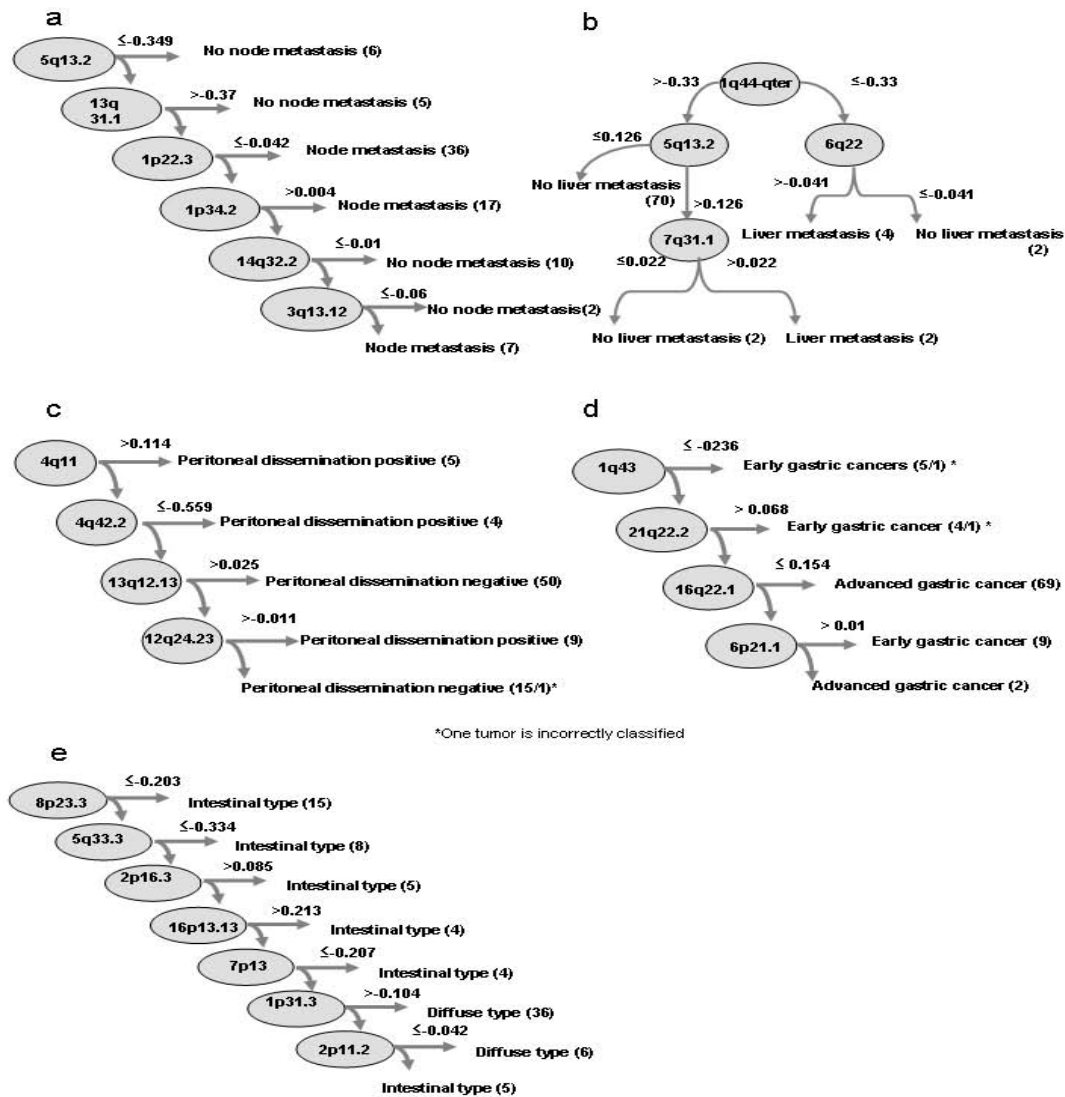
a

5q13.2 $\leq$-0.349 No node metastasis (6)

13q 31.1 >-0.37 No node metastasis (5)

1p22.3 $\leq$-0.042 Node metastasis (36)

1p34.2 >0.004 Node metastasis (17)

14q32.2 $\leq$-0.01 No node metastasis (10)

3q13.12 $\leq$-0.06 No node metastasis(2)

Node metastasis (7)

b

1q44-qter >-0.33 $\leq$-0.33

5q13.2 $\leq$0.126 No liver metastasis (70) >0.126

6q22 >-0.041 $\leq$-0.041 Liver metastasis (4) No liver metastasis (2)

7q31.1 $\leq$0.022 >0.022

No liver metastasis (2) Liver metastasis (2)

c

4q11 >0.114 Peritoneal dissemination positive (5)

4q42.2 $\leq$-0.559 Peritoneal dissemination positive (4)

13q12.13 >0.025 Peritoneal dissemination negative (50)

12q24.23 >-0.011 Peritoneal dissemination positive (9)

Peritoneal dissemination negative (15/1)*

d

1q43 $\leq$ -0236 Early gastric cancers (5/1) *

21q22.2 > 0.068 Early gastric cancer (4/1) *

16q22.1 $\leq$ 0.154 Advanced gastric cancer (69)

6p21.1 > 0.01 Early gastric cancer (9)

Advanced gastric cancer (2)

*One tumor is incorrectly classified

e

8p23.3 $\leq$-0.203 Intestinal type (15)

5q33.3 $\leq$-0.334 Intestinal type (8)

2p16.3 >0.085 Intestinal type (5)

16p13.13 >0.213 Intestinal type (4)

7p13 $\leq$-0.207 Intestinal type (4)

1p31.3 >-0.104 Diffuse type (36)

2p11.2 $\leq$-0.042 Diffuse type (6)

Intestinal type (5)